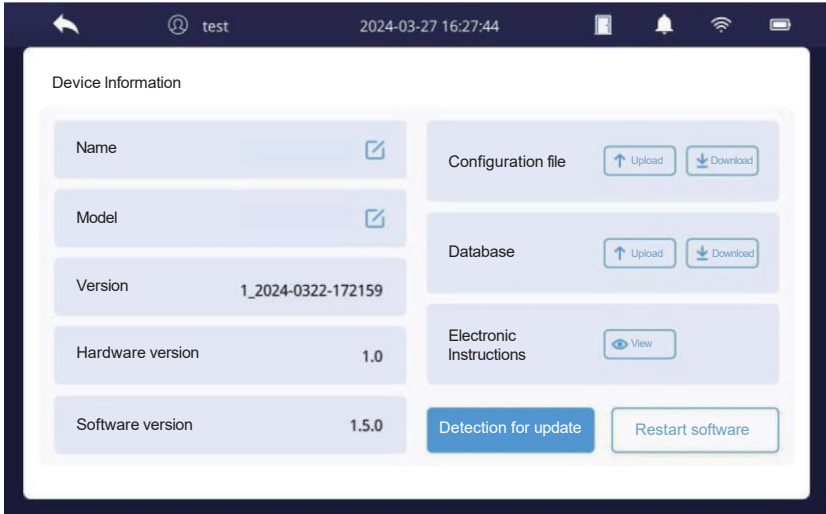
test 2024-03-27 16:27:44

Device Information

Name

Model

Version 1_2024-0322-172159

Hardware version 1.0

Software version 1.5.0

Configuration file Upload Download

Database Upload Download

Electronic Instructions View

Detection for update

Restart software